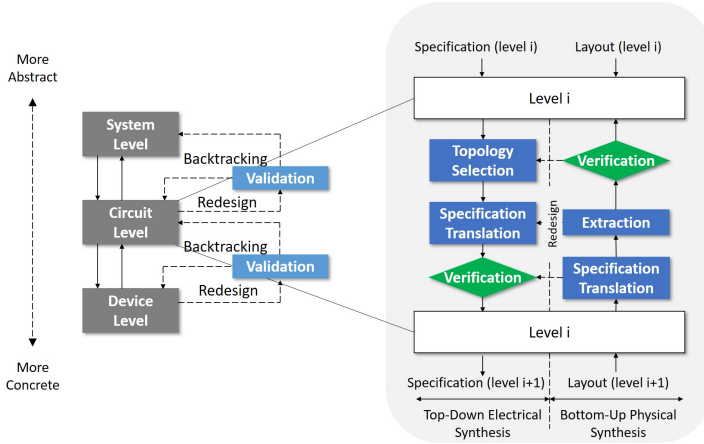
More Abstract

More Concrete

System Level

Circuit Level

Device Level

Backtracking

Validation

Redesign

Backtracking

Validation

Redesign

Specification (level i)

Layout (level i)

Level i

Topology Selection

Verification

Specification Translation

Redesign

Extraction

Verification

Specification Translation

Level i

Specification (level i+1)

Layout (level i+1)

Top-Down Electrical Synthesis

Bottom-Up Physical Synthesis